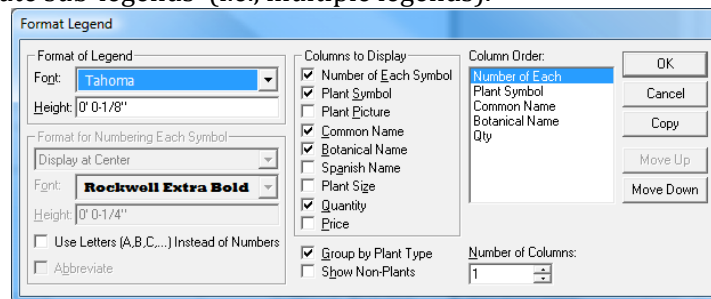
ate sub-legends (i.e., multiple legends).

Format Legend

Format of Legend
Font: Tahoma
Height: 0' 0-1/8"

Format for Numbering Each Symbol
Display at Center
Font: Rockwell Extra Bold
Height: 0' 0-1/4"
Use Letters (A,B,C,...) Instead of Numbers
Abbreviate

Columns to Display
Number of Each Symbol
Plant Symbol
Plant Picture
Common Name
Botanical Name
Spanish Name
Plant Size
Quantity
Price

Group by Plant Type
Show Non-Plants

Column Order:
Number of Each
Plant Symbol
Common Name
Botanical Name
Qty

Number of Columns:
1

OK
Cancel
Copy
Move Up
Move Down